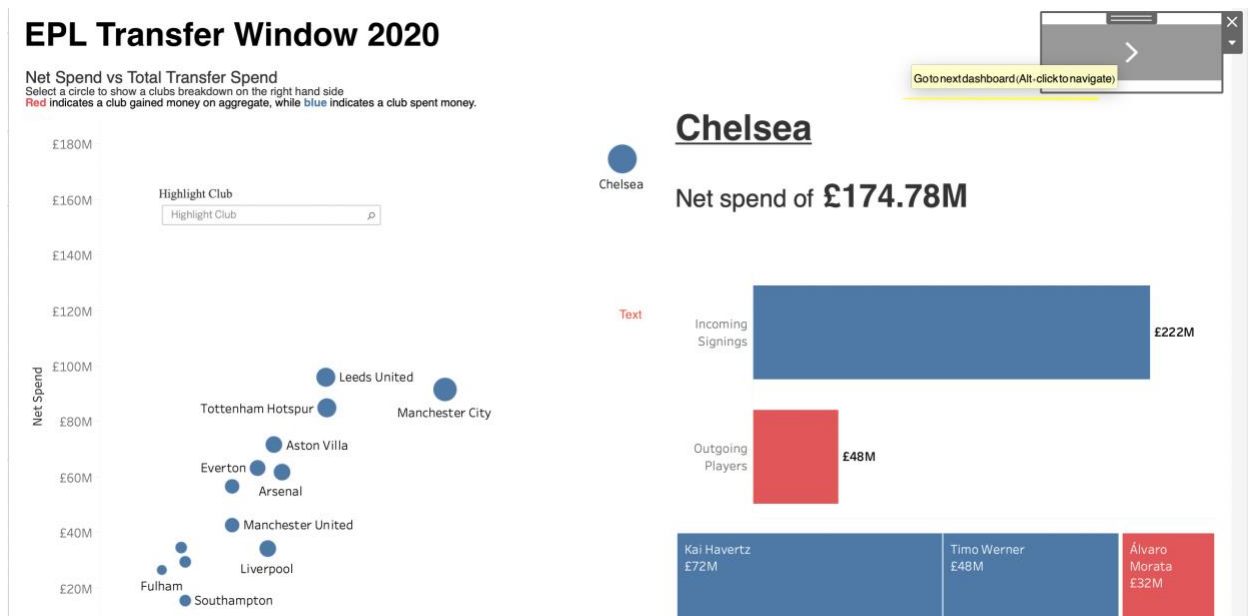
EPL Transfer Window 2020

Net Spend vs Total Transfer Spend
Select a circle to show a clubs breakdown on the right hand side
Red indicates a club gained money on aggregate, while blue indicates a club spent money.

Gotonextdashboard(Alt+clicktonavigate)

£180M
£160M
£140M
£120M
£100M
£80M
£60M
£40M
£20M

Net Spend

Highlight Club
Highlight Club

Chelsea
Text
Leeds United
Manchester City
Tottenham Hotspur
Aston Villa
Everton
Arsenal
Manchester United
Liverpool
Fulham
Southampton

Chelsea

Net spend of £174.78M

Incoming Signings
£222M

Outgoing Players
£48M

Kai Havertz
£72M

Timo Werner
£48M

Álvaro Morata
£32M